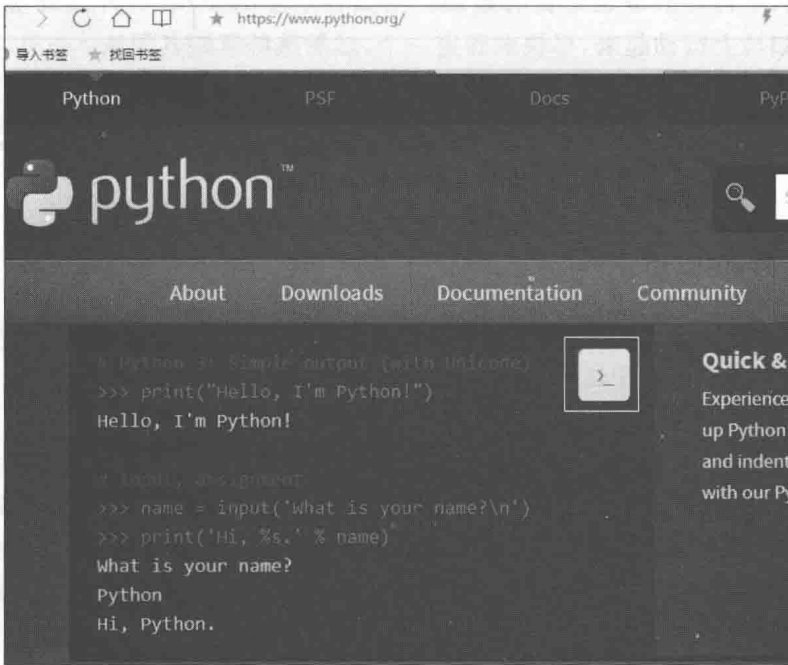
https://www.python.org/

导入书签 找回书签

Python PSF Docs PyP

python™

About Downloads Documentation Community

# Python 3: Simple output (with Unicode)
>>> print("Hello, I'm Python!")
Hello, I'm Python!

# Input, assignment
>>> name = input('What is your name?\n')
>>> print('Hi, %s.' % name)
What is your name?
Python
Hi, Python.

>_

Quick &

Experience
up Python
and indent
with our Py